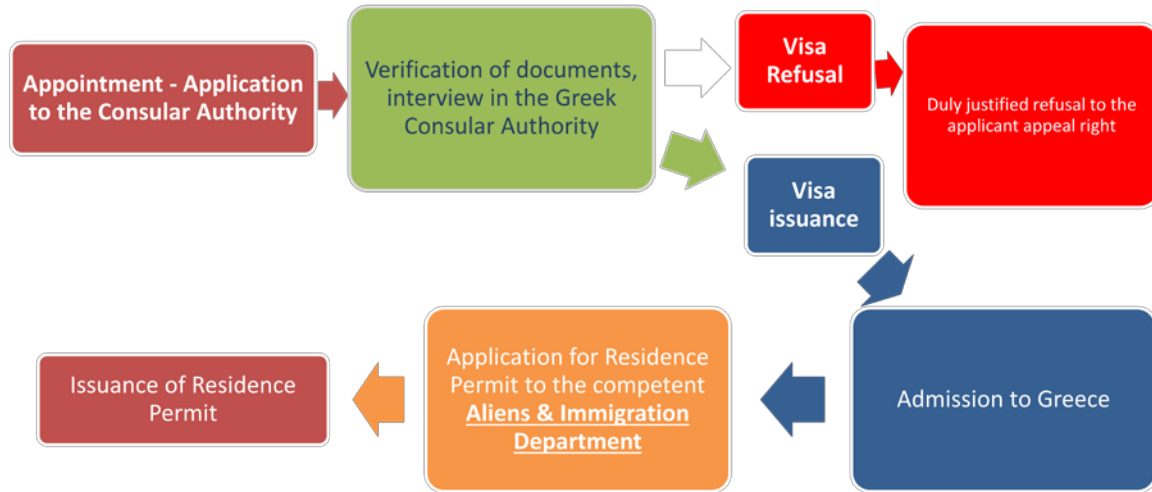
Appointment - Application to the Consular Authority

Verification of documents, interview in the Greek Consular Authority

Visa Refusal

Duly justified refusal to the applicant appeal right

Visa issuance

Admission to Greece

Application for Residence Permit to the competent **Aliens & Immigration Department**

Issuance of Residence Permit